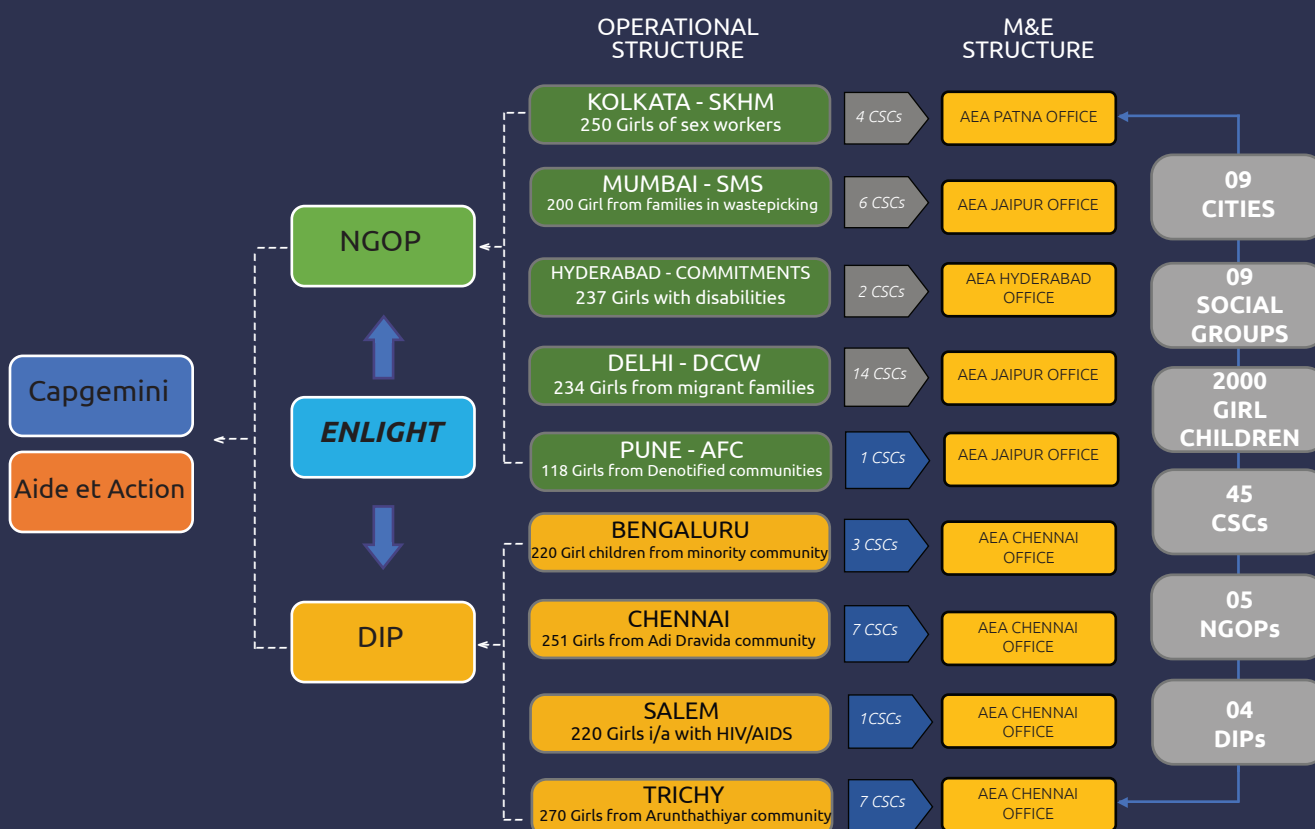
OPERATIONAL STRUCTURE

M&E STRUCTURE

Capgemini

Aide et Action

ENLIGHT

NGOP

DIP

KOLKATA - SKHM
250 Girls of sex workers

4 CSCs

AEA PATNA OFFICE

MUMBAI - SMS
200 Girl from families in wastepicking

6 CSCs

AEA JAIPUR OFFICE

HYDERABAD - COMMITMENTS
237 Girls with disabilities

2 CSCs

AEA HYDERABAD OFFICE

DELHI - DCCW
234 Girls from migrant families

14 CSCs

AEA JAIPUR OFFICE

PUNE - AFC
118 Girls from Denotified communities

1 CSCs

AEA JAIPUR OFFICE

BENGALURU
220 Girl children from minority community

3 CSCs

AEA CHENNAI OFFICE

CHENNAI
251 Girls from Adi Dravida community

7 CSCs

AEA CHENNAI OFFICE

SALEM
220 Girls i/a with HIV/AIDS

1CSCs

AEA CHENNAI OFFICE

TRICHY
270 Girls from Arunthathiyar community

7 CSCs

AEA CHENNAI OFFICE

09 CITIES

09 SOCIAL GROUPS

2000 GIRL CHILDREN

45 CSCs

05 NGOPs

04 DIPs